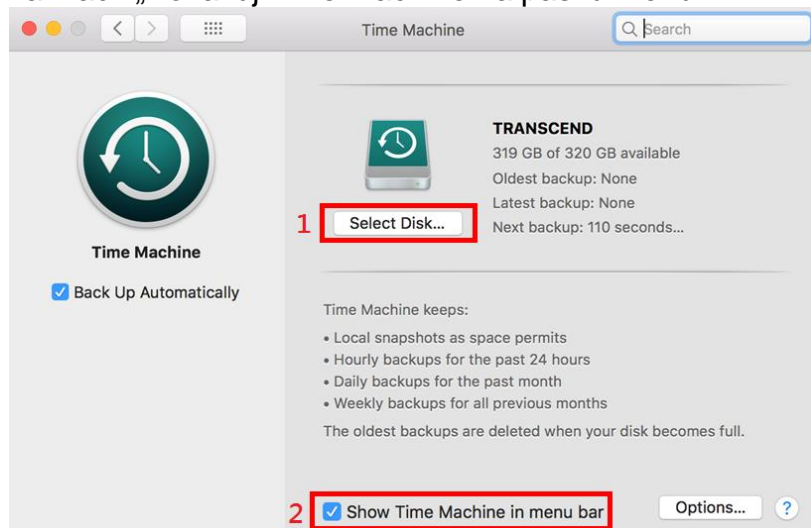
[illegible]

Time Machine

Search

Time Machine

Back Up Automatically

TRANSCEND
319 GB of 320 GB available
Oldest backup: None
Latest backup: None
Next backup: 110 seconds...

1 Select Disk...

Time Machine keeps:
• Local snapshots as space permits
• Hourly backups for the past 24 hours
• Daily backups for the past month
• Weekly backups for all previous months
The oldest backups are deleted when your disk becomes full.

2 Show Time Machine in menu bar

Options...

?